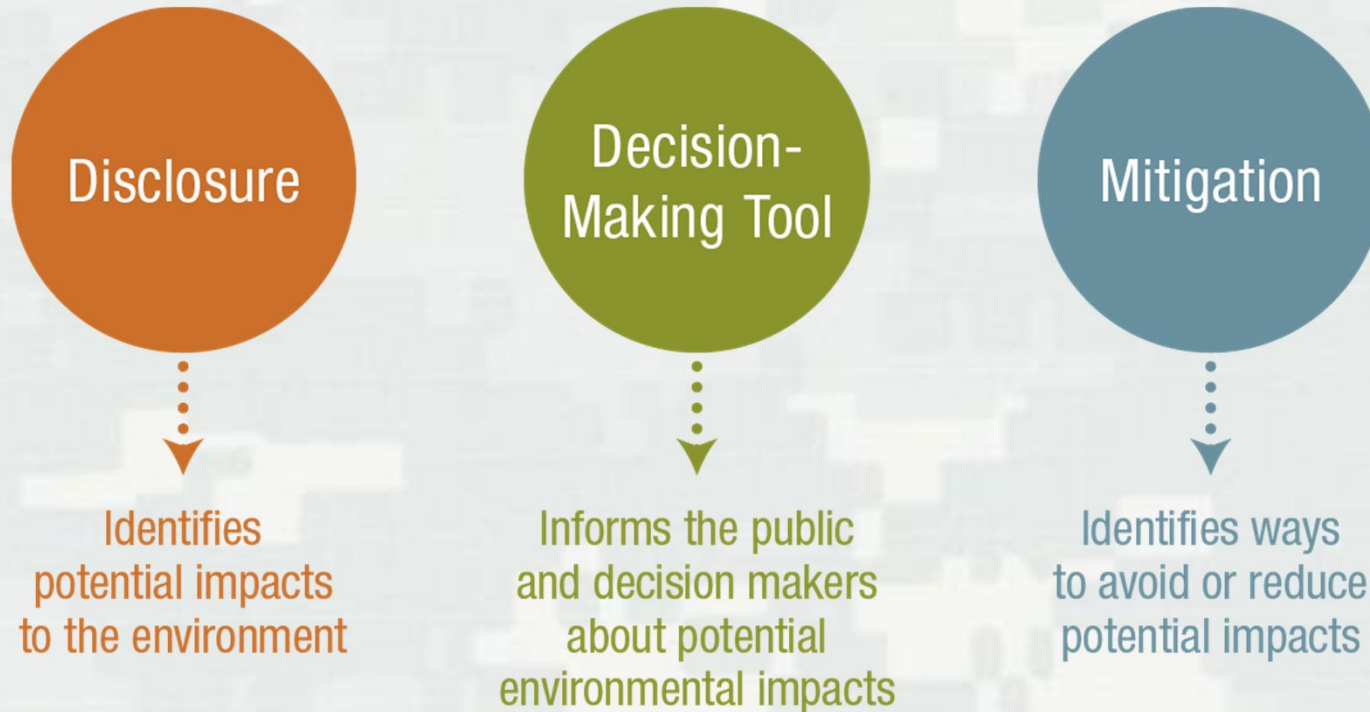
Disclosure

Identifies potential impacts to the environment

Decision-Making Tool

Informs the public and decision makers about potential environmental impacts

Mitigation

Identifies ways to avoid or reduce potential impacts